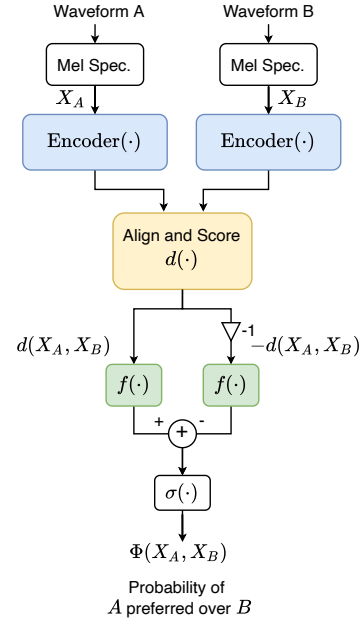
Waveform A

Waveform B

Mel Spec.

Mel Spec.

$X_A$

$X_B$

$\mathrm{Encoder}(\cdot)$

$\mathrm{Encoder}(\cdot)$

Align and Score
$d(\cdot)$

-1

$d(X_A, X_B)$

$-d(X_A, X_B)$

$f(\cdot)$

$f(\cdot)$

+

+

-

$\sigma(\cdot)$

$\Phi(X_A, X_B)$

Probability of
$A$ preferred over $B$